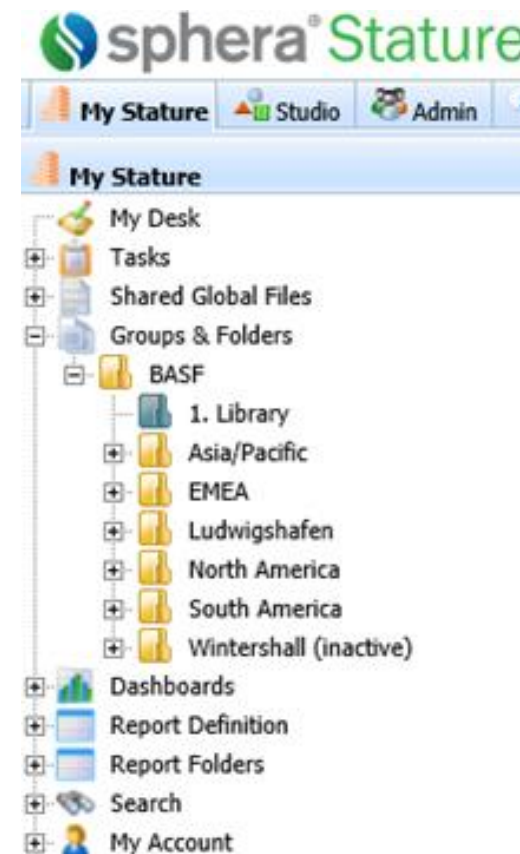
sphera® Stature

My Stature | Studio | Admin

My Stature

My Desk
Tasks
Shared Global Files
Groups & Folders
BASF
1. Library
Asia/Pacific
EMEA
Ludwigshafen
North America
South America
Wintershall (inactive)
Dashboards
Report Definition
Report Folders
Search
My Account